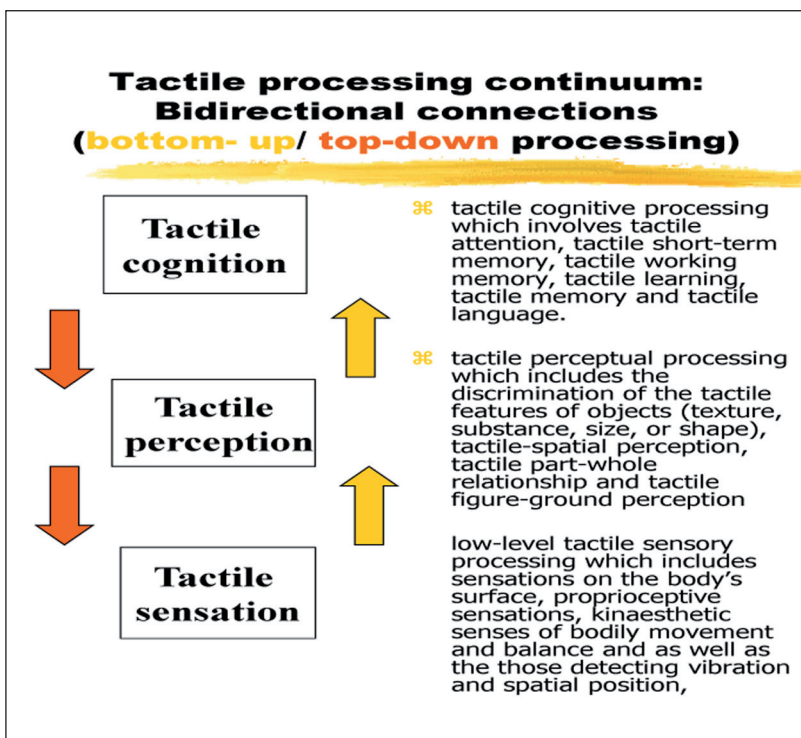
Tactile processing continuum: Bidirectional connections (bottom- up/ top-down processing)

Tactile cognition

Tactile perception

Tactile sensation

⌘ tactile cognitive processing which involves tactile attention, tactile short-term memory, tactile working memory, tactile learning, tactile memory and tactile language.

⌘ tactile perceptual processing which includes the discrimination of the tactile features of objects (texture, substance, size, or shape), tactile-spatial perception, tactile part-whole relationship and tactile figure-ground perception

low-level tactile sensory processing which includes sensations on the body's surface, proprioceptive sensations, kinaesthetic senses of bodily movement and balance and as well as the those detecting vibration and spatial position,